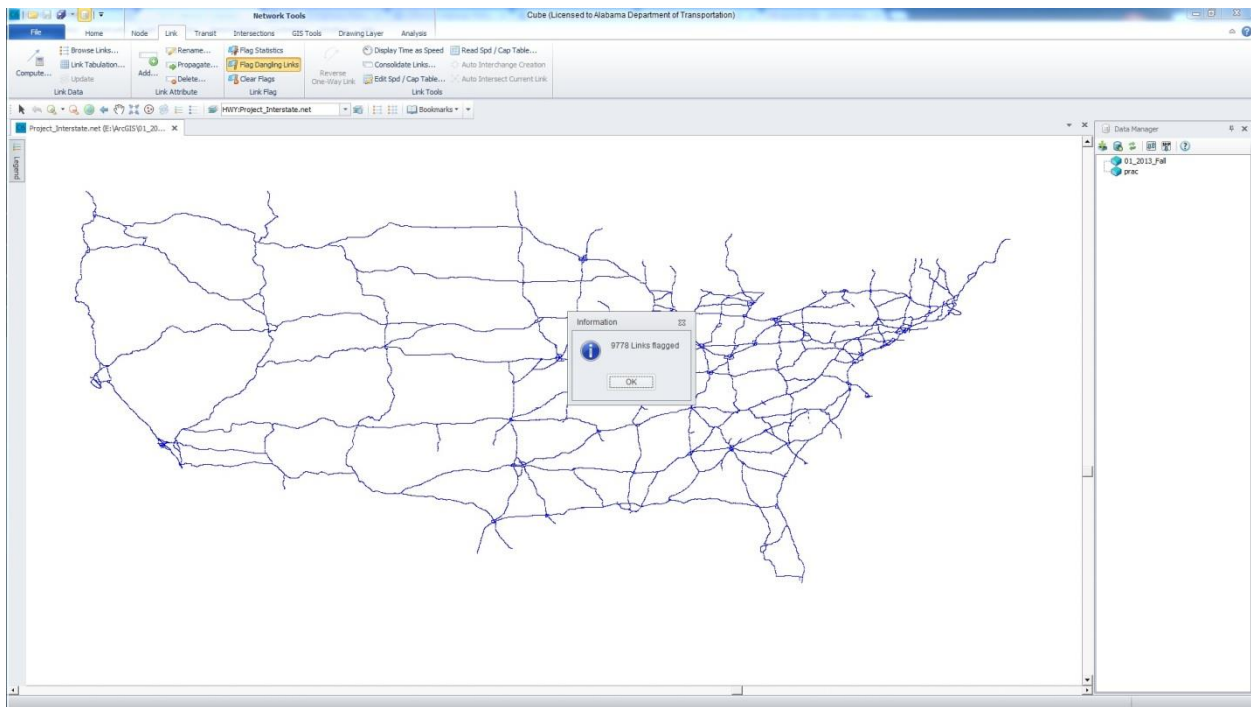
Network Tools
Cube (Licensed to Alabama Department of Transportation)

File
Home
Node
Link
Transit
Intersections
GIS Tools
Drawing Layer
Analysis

Compute...
Browse Links...
Link Tabulation...
Update
Link Data

Add...
Rename...
Propagate...
Delete...
Link Attribute

Flag Statistics
Flag Dangling Links
Clear Flags
Link Flag

Reverse One-Way Link
Display Time as Speed
Consolidate Links...
Edit Spd / Cap Table...
Read Spd / Cap Table...
Auto Interchange Creation
Auto Intersect Current Link
Link Tools

HWY:Project_Interstate.net
Bookmarks

Project_Interstate.net (E:\ArcGIS\01_20...

Legend

Information
9778 Links flagged
OK

Data Manager
01_2013_Fall
prac